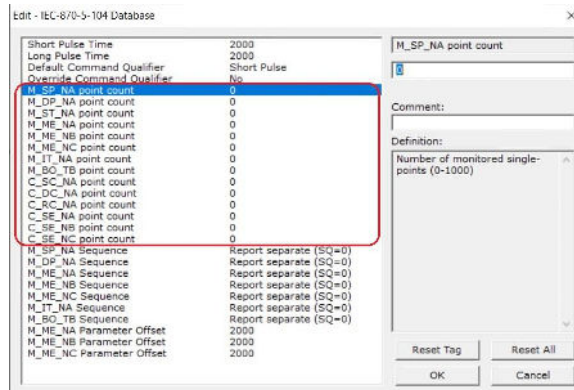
Edit - IEC-870-5-104 Database

×

| | |
|---|---|
| Short Pulse Time | 2000 |
| Long Pulse Time | 2000 |
| Default Command Qualifier | Short Pulse |
| Override Command Qualifier | No |
| M_SP_NA point count | 0 |
| M_DP_NA point count | 0 |
| M_ST_NA point count | 0 |
| M_ME_NA point count | 0 |
| M_ME_NB point count | 0 |
| M_ME_NC point count | 0 |
| M_IT_NA point count | 0 |
| M_BO_TB point count | 0 |
| C_SC_NA point count | 0 |
| C_DC_NA point count | 0 |
| C_RC_NA point count | 0 |
| C_SE_NA point count | 0 |
| C_SE_NB point count | 0 |
| C_SE_NC point count | 0 |
| M_SP_NA Sequence | Report separate (SQ=0) |
| M_DP_NA Sequence | Report separate (SQ=0) |
| M_ME_NA Sequence | Report separate (SQ=0) |
| M_ME_NB Sequence | Report separate (SQ=0) |
| M_ME_NC Sequence | Report separate (SQ=0) |
| M_IT_NA Sequence | Report separate (SQ=0) |
| M_BO_TB Sequence | Report separate (SQ=0) |
| M_ME_NA Parameter Offset | 2000 |
| M_ME_NB Parameter Offset | 2000 |
| M_ME_NC Parameter Offset | 2000 |

M_SP_NA point count

0

Comment:

Definition:

Number of monitored single-points (0-1000)

Reset Tag

Reset All

OK

Cancel